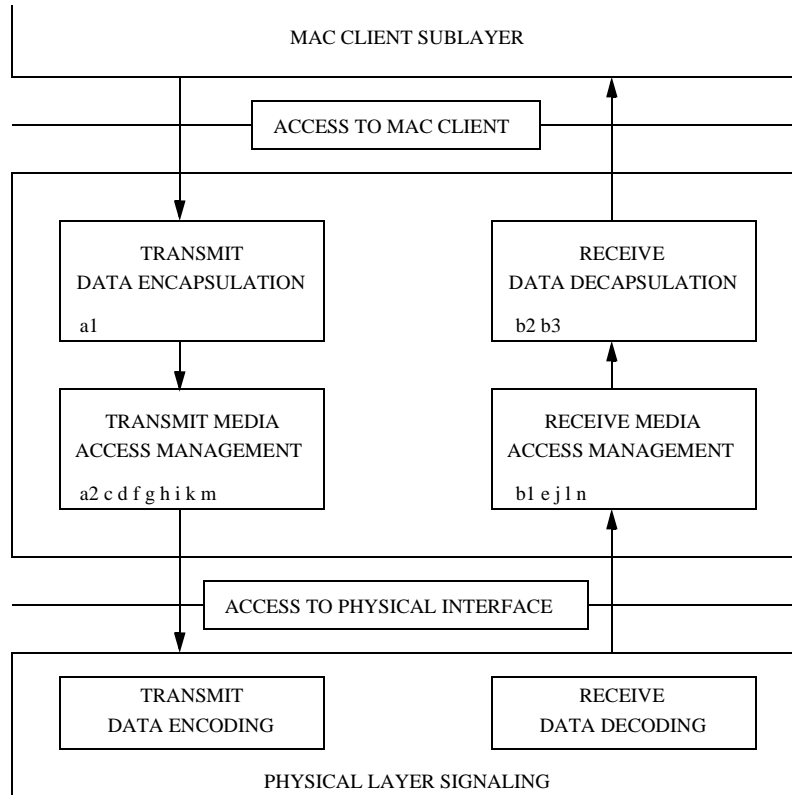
MAC CLIENT SUBLAYER

ACCESS TO MAC CLIENT

TRANSMIT
DATA ENCAPSULATION

a1

RECEIVE
DATA DECAPSULATION

b2 b3

TRANSMIT MEDIA
ACCESS MANAGEMENT

a2 c d f g h i k m

RECEIVE MEDIA
ACCESS MANAGEMENT

b1 e j l n

ACCESS TO PHYSICAL INTERFACE

TRANSMIT
DATA ENCODING

RECEIVE
DATA DECODING

PHYSICAL LAYER SIGNALING